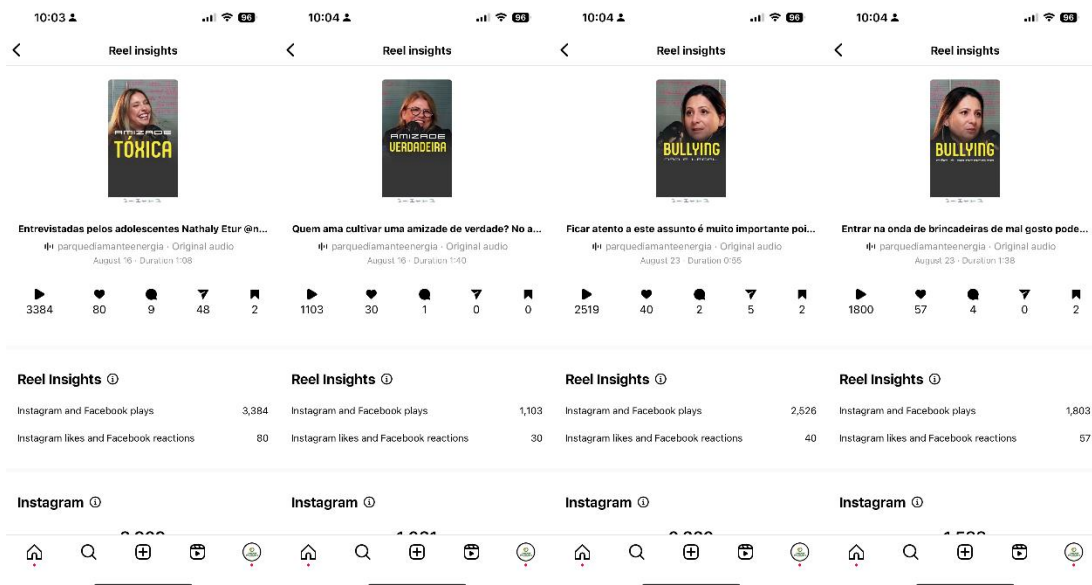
10:03

96

Reel insights

AMIZADE
TÓXICA

Entrevistadas pelos adolescentes Nathaly Etur @n...
parquediamanteenergia · Original audio
August 16 · Duration 1:08

3384 80 9 48 2

Reel Insights

Instagram and Facebook plays 3,384
Instagram likes and Facebook reactions 80

Instagram

10:04

96

Reel insights

AMIZADE
VERDADEIRA

Quem ama cultivar uma amizade de verdade? No a...
parquediamanteenergia · Original audio
August 16 · Duration 1:40

1103 30 1 0 0

Reel Insights

Instagram and Facebook plays 1,103
Instagram likes and Facebook reactions 30

Instagram

10:04

96

Reel insights

BULLYING

Ficar atento a este assunto é muito importante poi...
parquediamanteenergia · Original audio
August 23 · Duration 0:56

2519 40 2 5 2

Reel Insights

Instagram and Facebook plays 2,526
Instagram likes and Facebook reactions 40

Instagram

10:04

96

Reel insights

BULLYING

Entrar na onda de brincadeiras de mal gosto pode...
parquediamanteenergia · Original audio
August 23 · Duration 1:38

1800 57 4 0 2

Reel Insights

Instagram and Facebook plays 1,803
Instagram likes and Facebook reactions 57

Instagram